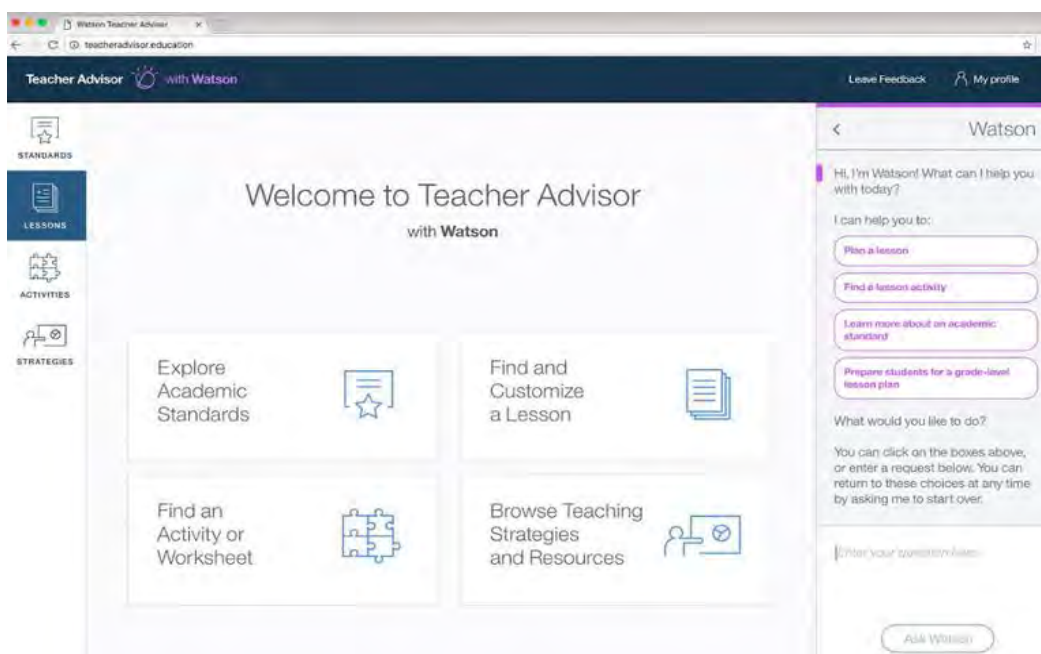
Watson Teacher Advisor ×

teacheradvisor.education

Teacher Advisor with Watson

Leave Feedback My profile

STANDARDS

LESSONS

ACTIVITIES

STRATEGIES

Welcome to Teacher Advisor

with Watson

Explore Academic Standards

Find and Customize a Lesson

Find an Activity or Worksheet

Browse Teaching Strategies and Resources

<

Watson

Hi, I'm Watson! What can I help you with today?

I can help you to:

Plan a lesson

Find a lesson activity

Learn more about an academic standard

Prepare students for a grade-level lesson plan

What would you like to do?

You can click on the boxes above, or enter a request below. You can return to these choices at any time by asking me to start over.

Enter your question here

Ask Watson